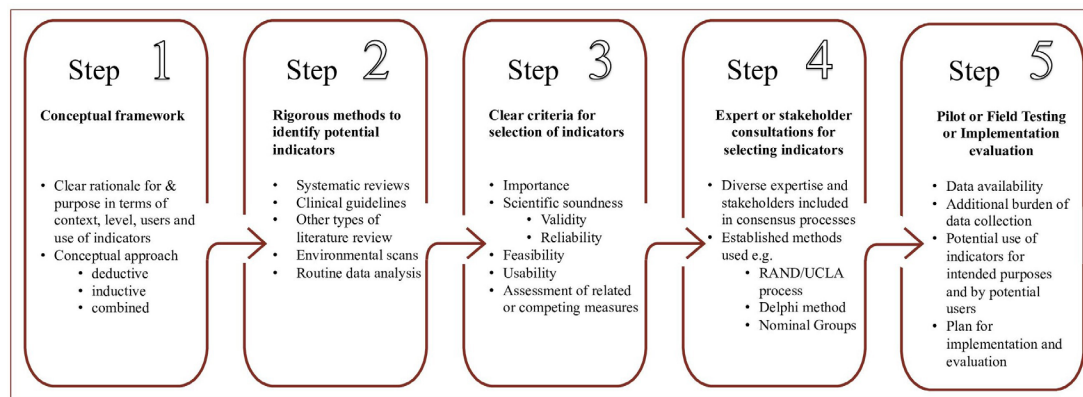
Step 1

Conceptual framework

- Clear rationale for & purpose in terms of context, level, users and use of indicators
- Conceptual approach
  - deductive
  - inductive
  - combined

Step 2

Rigorous methods to identify potential indicators

- Systematic reviews
- Clinical guidelines
- Other types of literature review
- Environmental scans
- Routine data analysis

Step 3

Clear criteria for selection of indicators

- Importance
- Scientific soundness
  - Validity
  - Reliability
- Feasibility
- Usability
- Assessment of related or competing measures

Step 4

Expert or stakeholder consultations for selecting indicators

- Diverse expertise and stakeholders included in consensus processes
- Established methods used e.g.
  - RAND/UCLA process
  - Delphi method
  - Nominal Groups

Step 5

Pilot or Field Testing or Implementation evaluation

- Data availability
- Additional burden of data collection
- Potential use of indicators for intended purposes and by potential users
- Plan for implementation and evaluation